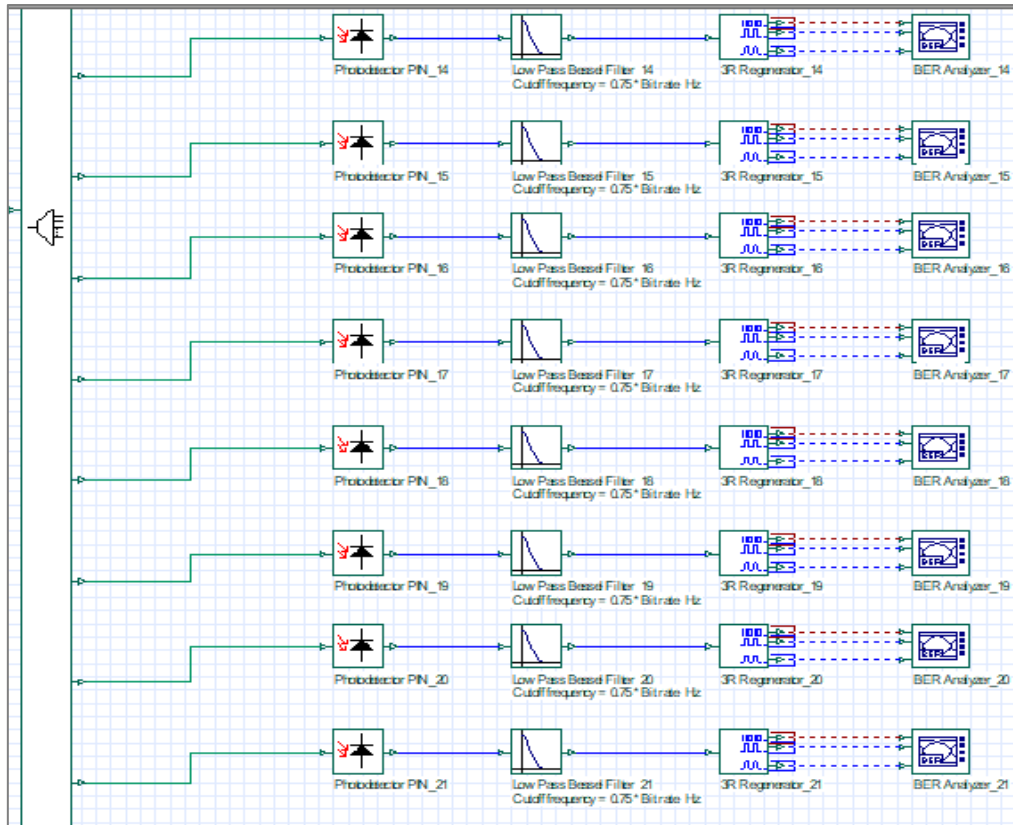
Photodetector PIN_14
Low Pass Bessel Filter 14
Cutoff frequency = 0.75 * Bitrate Hz
3R Regenerator_14
BER Analyzer_14

Photodetector PIN_15
Low Pass Bessel Filter 15
Cutoff frequency = 0.75 * Bitrate Hz
3R Regenerator_15
BER Analyzer_15

Photodetector PIN_16
Low Pass Bessel Filter 16
Cutoff frequency = 0.75 * Bitrate Hz
3R Regenerator_16
BER Analyzer_16

Photodetector PIN_17
Low Pass Bessel Filter 17
Cutoff frequency = 0.75 * Bitrate Hz
3R Regenerator_17
BER Analyzer_17

Photodetector PIN_18
Low Pass Bessel Filter 18
Cutoff frequency = 0.75 * Bitrate Hz
3R Regenerator_18
BER Analyzer_18

Photodetector PIN_19
Low Pass Bessel Filter 19
Cutoff frequency = 0.75 * Bitrate Hz
3R Regenerator_19
BER Analyzer_19

Photodetector PIN_20
Low Pass Bessel Filter 20
Cutoff frequency = 0.75 * Bitrate Hz
3R Regenerator_20
BER Analyzer_20

Photodetector PIN_21
Low Pass Bessel Filter 21
Cutoff frequency = 0.75 * Bitrate Hz
3R Regenerator_21
BER Analyzer_21